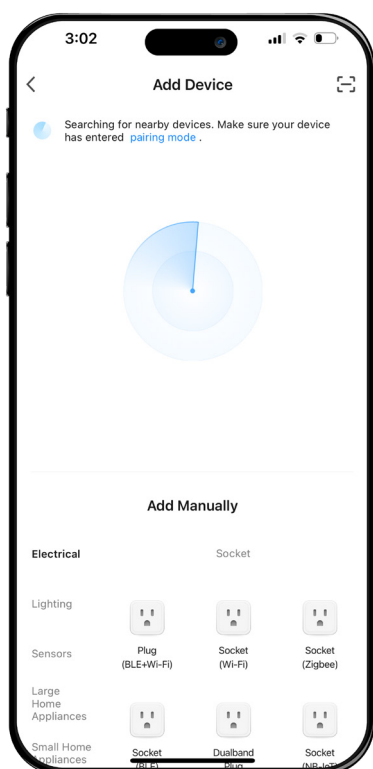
3:02

<

Add Device

Searching for nearby devices. Make sure your device has entered pairing mode .

Add Manually

Electrical

Socket

Lighting

Sensors

Plug (BLE+Wi-Fi)

Socket (Wi-Fi)

Socket (Zigbee)

Large Home Appliances

Small Home Appliances

Socket (BLE)

Dualband Plug

Socket (NB-IoT)